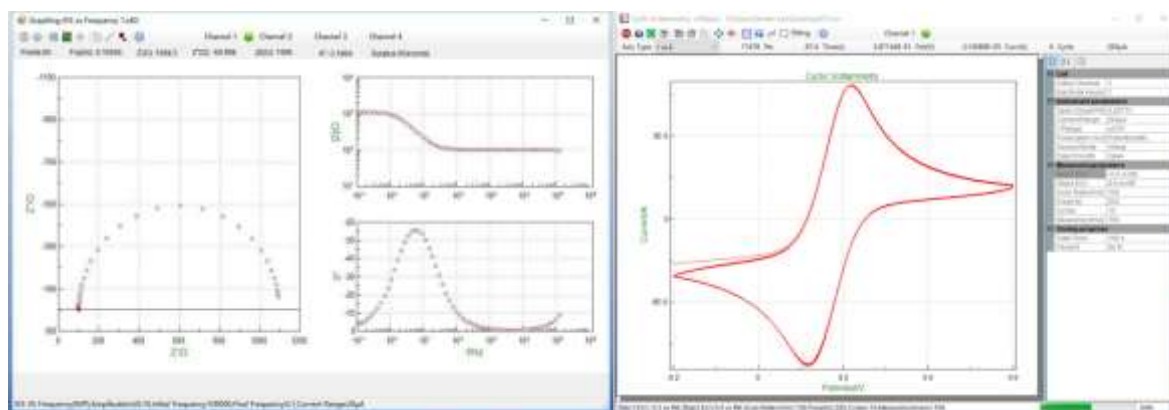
Graphing-EIS vs Frequency 1.dat
Channel 1 Channel 2 Channel 3 Channel 4
-1100
-900
-700
-500
-300
-100
Z'/Ω
Z''/Ω
100 300 500 700 900 1100
|Z|/Ω
Hz
Cyclic Voltammetry
Channel 1
Cyclic Voltammetry
Current/A
Potential/V
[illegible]